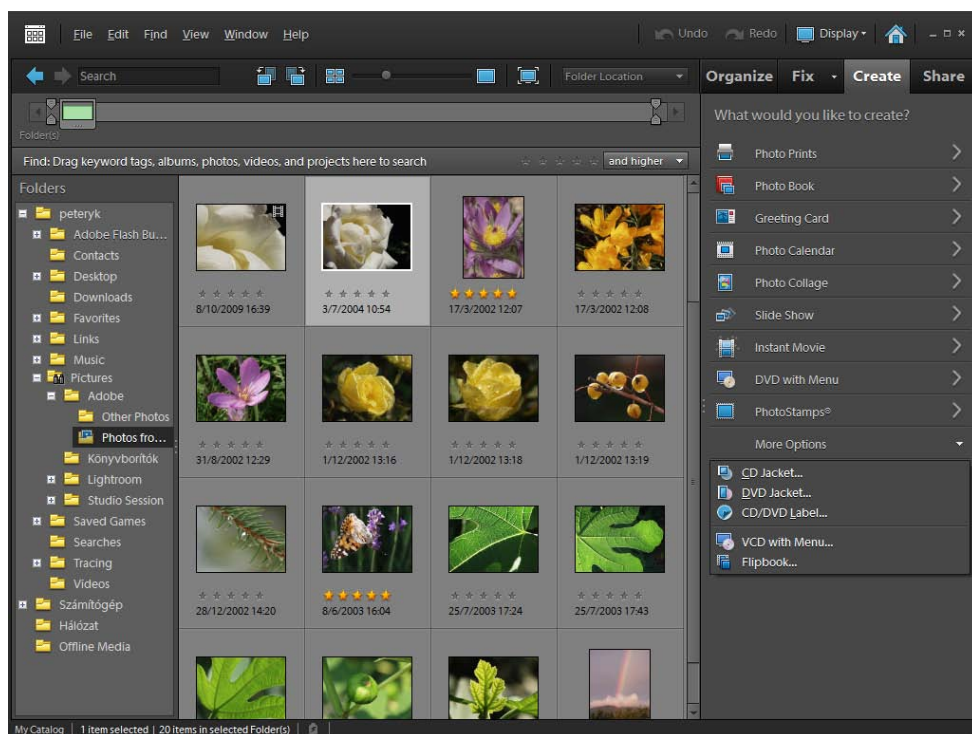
File Edit Find View Window Help

Undo Redo Display

Search

Folder Location

Organize Fix Create Share

Folder(s)

What would you like to create?

Find: Drag keyword tags, albums, photos, videos, and projects here to search

and higher

Folders

peteryk
Adobe Flash Bu...
Contacts
Desktop
Downloads
Favorites
Links
Music
Pictures
Adobe
Other Photos
Photos fro...
Könyvborítók
Lightroom
Studio Session
Saved Games
Searches
Tracing
Videos
Számítógép
Hálózat
Offline Media

8/10/2009 16:39
3/7/2004 10:54
17/3/2002 12:07
17/3/2002 12:08
31/8/2002 12:29
1/12/2002 13:16
1/12/2002 13:18
1/12/2002 13:19
28/12/2002 14:20
8/6/2003 16:04
25/7/2003 17:24
25/7/2003 17:43

Photo Prints
Photo Book
Greeting Card
Photo Calendar
Photo Collage
Slide Show
Instant Movie
DVD with Menu
PhotoStamps®
More Options

CD Jacket...
DVD Jacket...
CD/DVD Label...
VCD with Menu...
Flipbook...

My Catalog | 1 item selected | 20 items in selected Folder(s) |